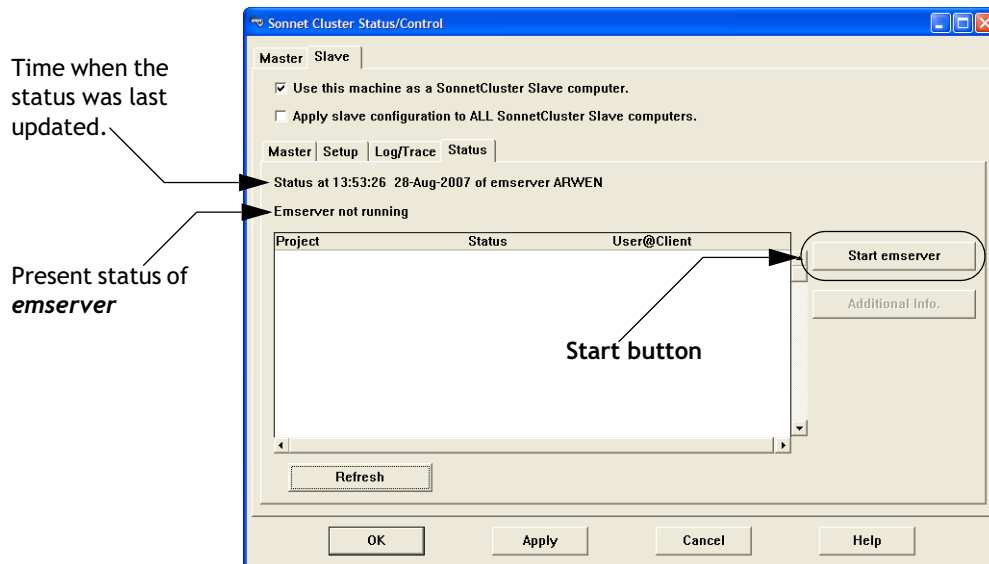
Time when the status was last updated.

Present status of *emserver*

Sonnet Cluster Status/Control

Master | Slave

☑ Use this machine as a SonnetCluster Slave computer.

☐ Apply slave configuration to ALL SonnetCluster Slave computers.

Master | Setup | Log/Trace | Status

Status at 13:53:26 28-Aug-2007 of emserver ARWEN

Emserver not running

| Project | Status | User@Client |
|---|---|---|

Start emserver

Additional Info.

Start button

Refresh

OK

Apply

Cancel

Help